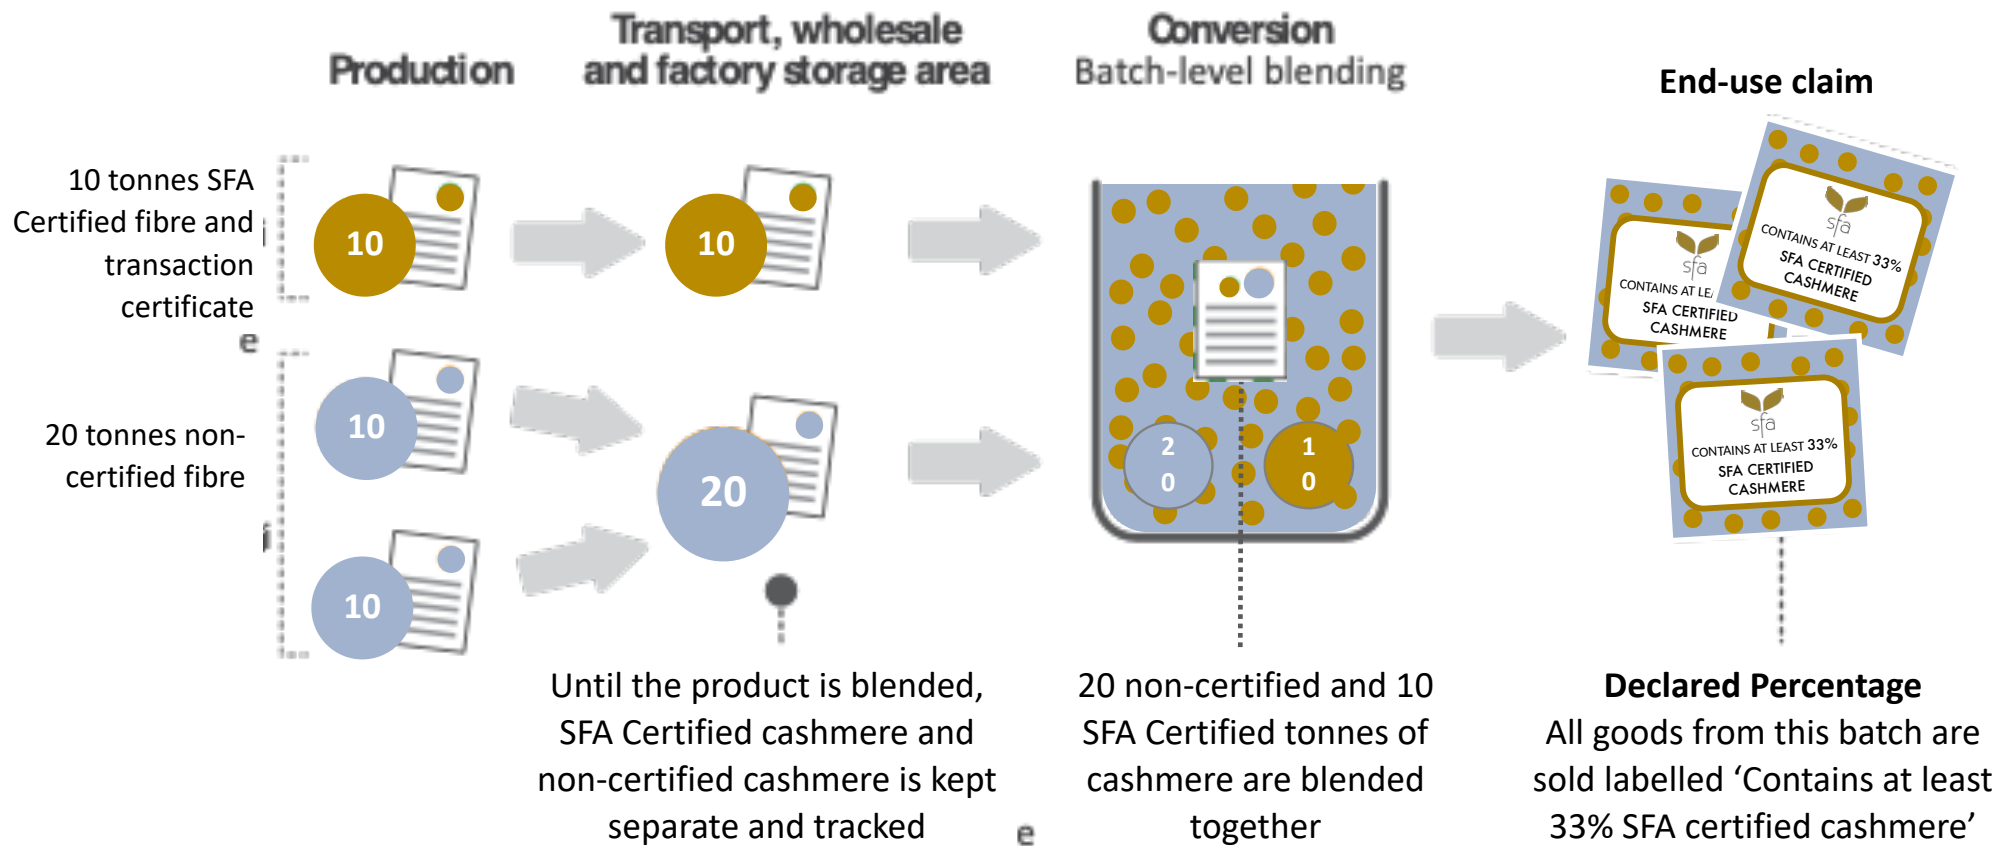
Production

Transport, wholesale and factory storage area

Conversion
Batch-level blending

End-use claim

10 tonnes SFA Certified fibre and transaction certificate

e

20 tonnes non-certified fibre

10

10

10

10

20

2
0

1
0

sfa
CONTAINS AT LE
SFA CERTIFIED
CASHMERE

sfa
CONTAINS AT LEAST 33%
SFA CERTIFIED
CASHMERE

sfa
CONTAINS AT LEAST 33%
SFA CERTIFIED
CASHMERE

Until the product is blended, SFA Certified cashmere and non-certified cashmere is kept separate and tracked

e

20 non-certified and 10 SFA Certified tonnes of cashmere are blended together

Declared Percentage
All goods from this batch are sold labelled ‘Contains at least 33% SFA certified cashmere’